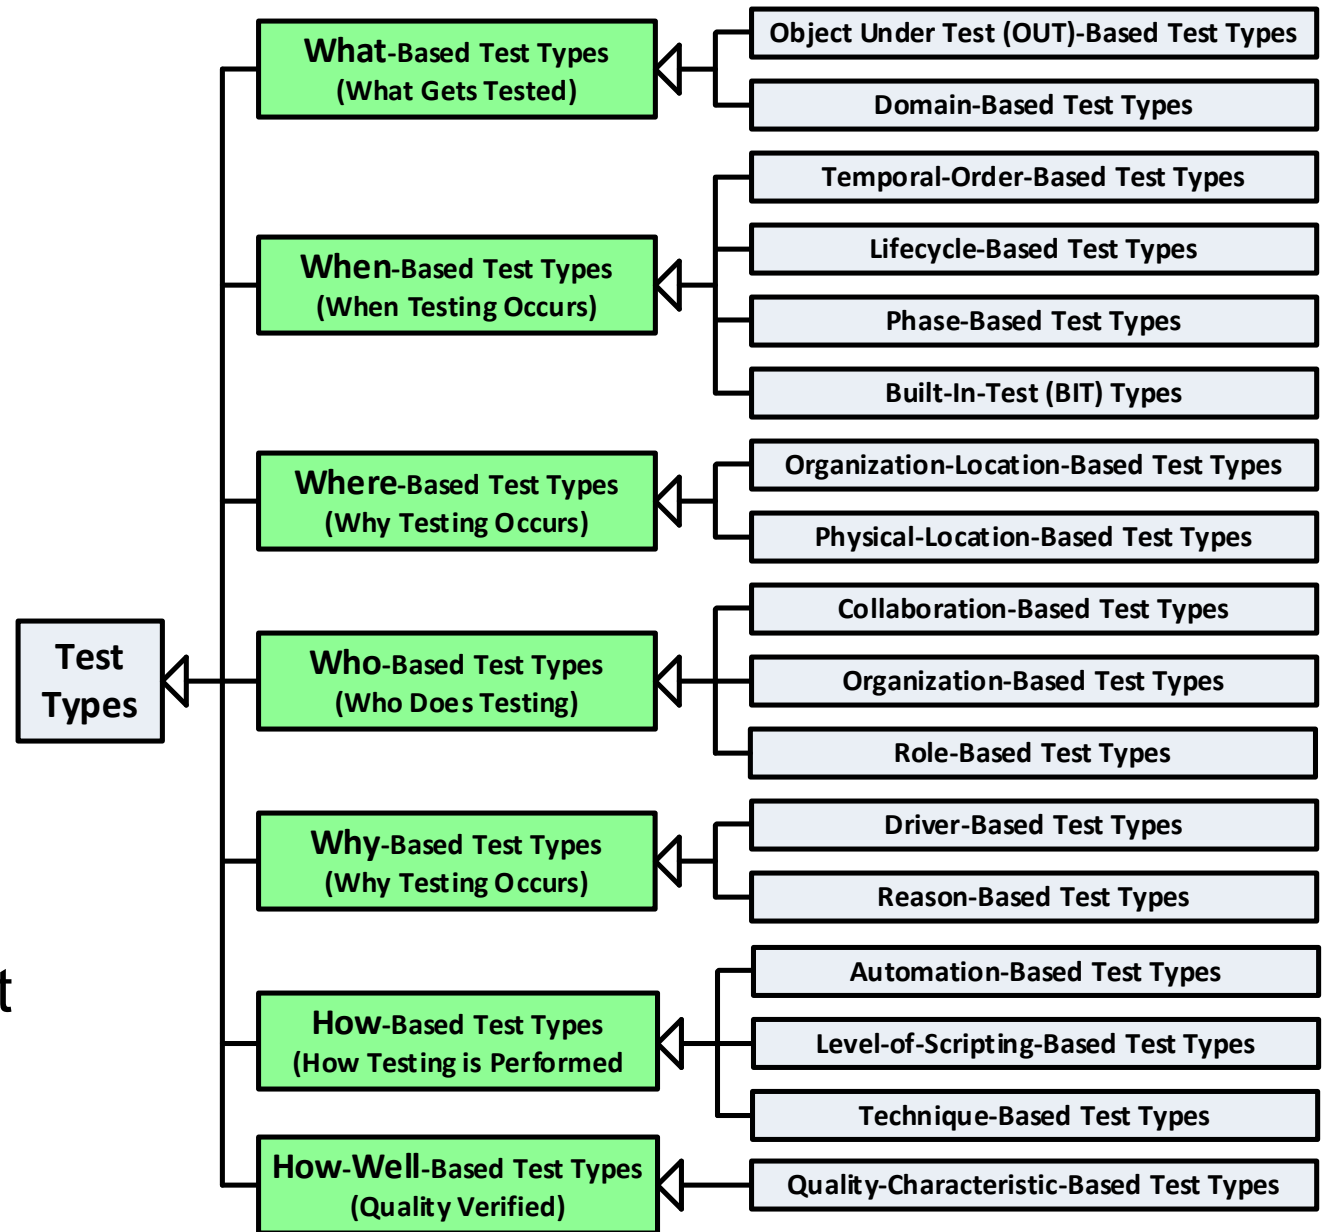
Test Types

What-Based Test Types
(What Gets Tested)

Object Under Test (OUT)-Based Test Types

Domain-Based Test Types

When-Based Test Types
(When Testing Occurs)

Temporal-Order-Based Test Types

Lifecycle-Based Test Types

Phase-Based Test Types

Built-In-Test (BIT) Types

Where-Based Test Types
(Why Testing Occurs)

Organization-Location-Based Test Types

Physical-Location-Based Test Types

Who-Based Test Types
(Who Does Testing)

Collaboration-Based Test Types

Organization-Based Test Types

Role-Based Test Types

Why-Based Test Types
(Why Testing Occurs)

Driver-Based Test Types

Reason-Based Test Types

How-Based Test Types
(How Testing is Performed

Automation-Based Test Types

Level-of-Scripting-Based Test Types

Technique-Based Test Types

How-Well-Based Test Types
(Quality Verified)

Quality-Characteristic-Based Test Types

t